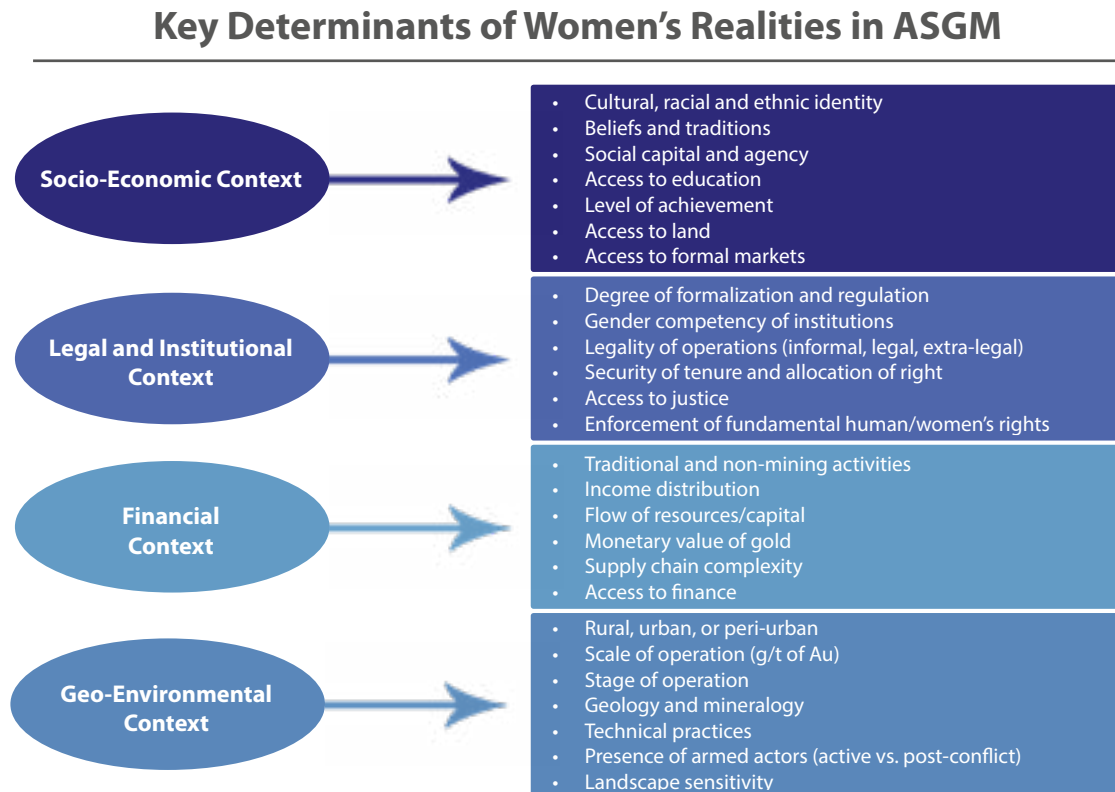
Key Determinants of Women's Realities in ASGM

Socio-Economic Context

- Cultural, racial and ethnic identity
- Beliefs and traditions
- Social capital and agency
- Access to education
- Level of achievement
- Access to land
- Access to formal markets

Legal and Institutional Context

- Degree of formalization and regulation
- Gender competency of institutions
- Legality of operations (informal, legal, extra-legal)
- Security of tenure and allocation of right
- Access to justice
- Enforcement of fundamental human/women's rights

Financial Context

- Traditional and non-mining activities
- Income distribution
- Flow of resources/capital
- Monetary value of gold
- Supply chain complexity
- Access to finance

Geo-Environmental Context

- Rural, urban, or peri-urban
- Scale of operation (g/t of Au)
- Stage of operation
- Geology and mineralogy
- Technical practices
- Presence of armed actors (active vs. post-conflict)
- Landscape sensitivity